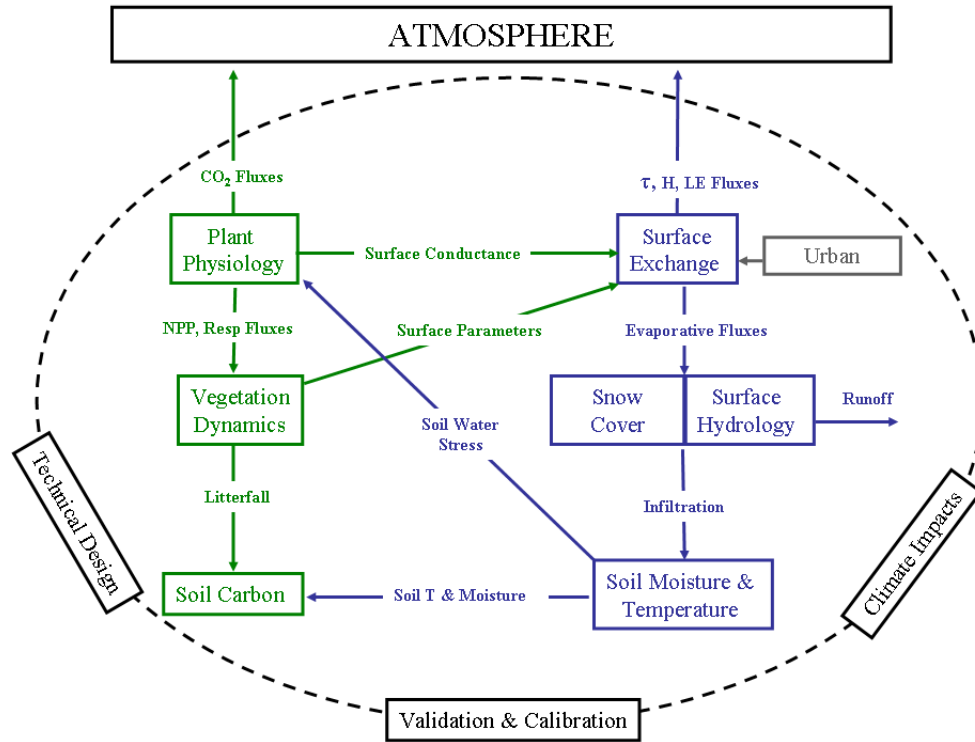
ATMOSPHERE

$CO_2$ Fluxes

$\tau$, H, LE Fluxes

Plant Physiology

Surface Conductance

Surface Exchange

Urban

NPP, Resp Fluxes

Surface Parameters

Evaporative Fluxes

Vegetation Dynamics

Snow Cover

Surface Hydrology

Runoff

Soil Water Stress

Technical Design

Litterfall

Infiltration

Climate Impacts

Soil Carbon

Soil T & Moisture

Soil Moisture & Temperature

Validation & Calibration